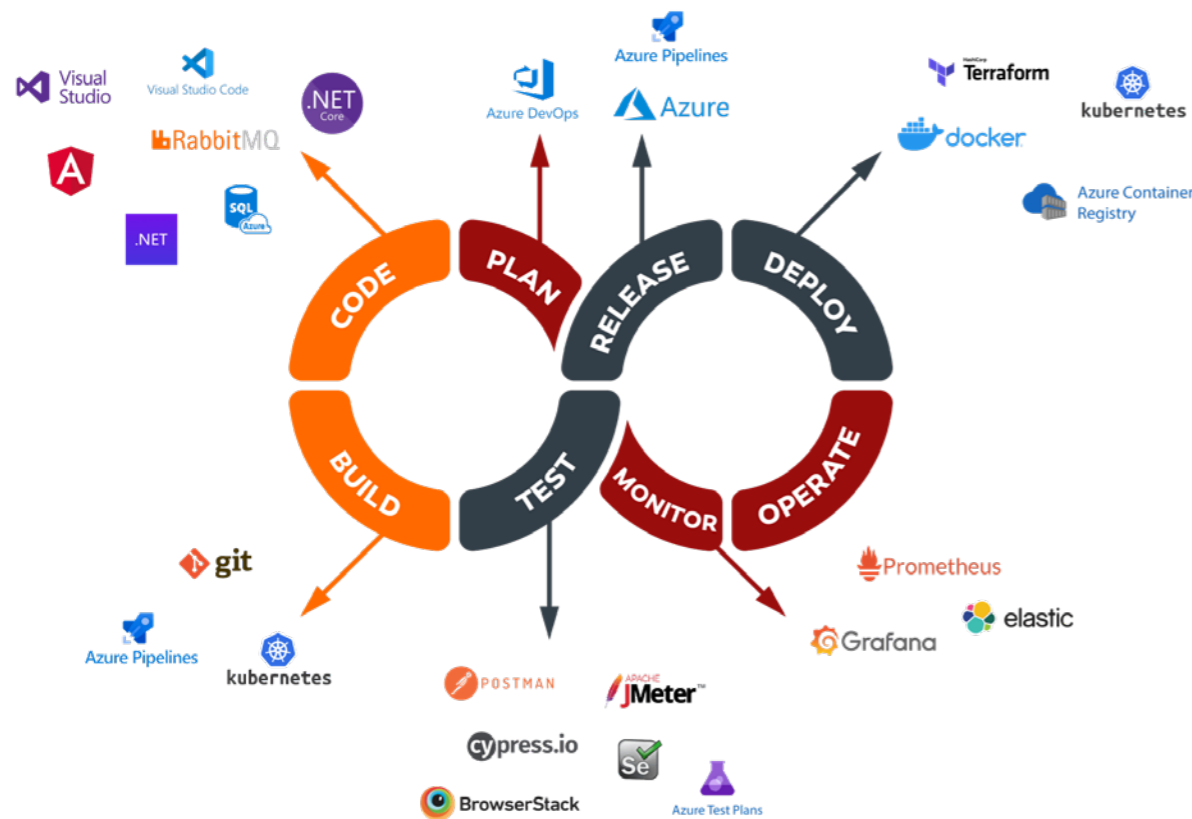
Visual Studio

Visual Studio Code

.NET Core

RabbitMQ

SQL Azure

.NET

Azure Pipelines

Azure DevOps

Azure

HashiCorp Terraform

kubernetes

docker

Azure Container Registry

CODE

PLAN

RELEASE

DEPLOY

BUILD

TEST

MONITOR

OPERATE

git

Azure Pipelines

kubernetes

Prometheus

elastic

Grafana

POSTMAN

APACHE JMeter™

cypress.io

Se

BrowserStack

Azure Test Plans